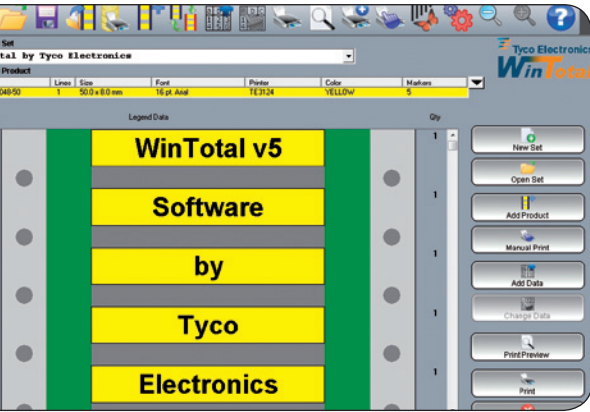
Set
tal by Tyco Electronics
Product

| | Lines | Size | Font | Printer | Color | Markers |
|---|---|---|---|---|---|---|
| 048-50 | 1 | 50.0 x 8.0 mm | 16 pt. Arial | TE3124 | YELLOW | 5 |

Tyco Electronics
WinTotal

Legend Data
Qty

WinTotal v5
1
Software
1
by
1
Tyco
1
Electronics
1

New Set
Open Set
Add Product
Manual Print
Add Data
Change Data
Print Preview
Print